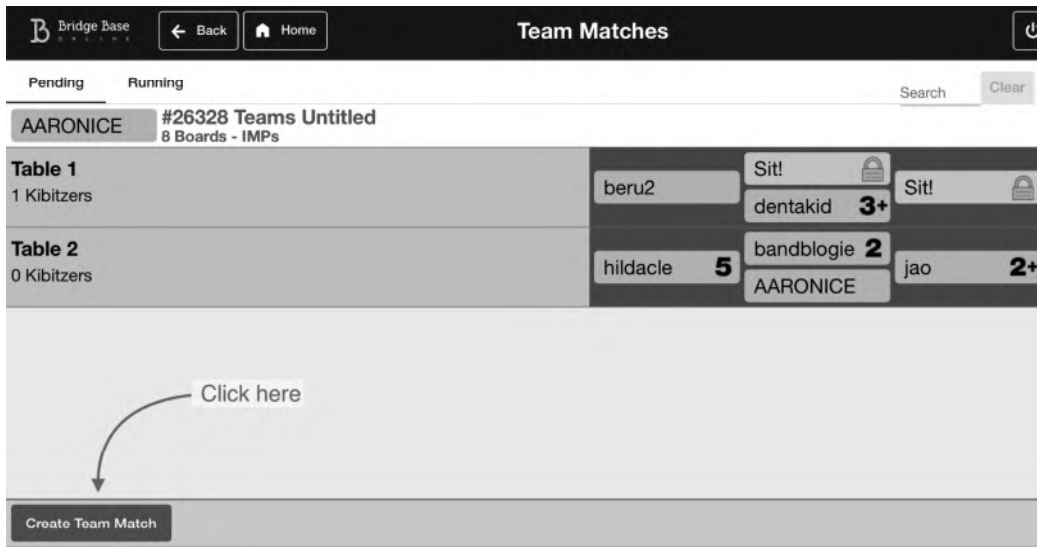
Bridge Base ONLINE

← Back

Home

Team Matches

Pending

Running

Search

Clear

AARONICE

#26328 Teams Untitled
8 Boards - IMPs

Table 1
1 Kibitzers

beru2

Sit!

dentakid 3+

Sit!

Table 2
0 Kibitzers

hildacle 5

bandblogie 2

AARONICE

jao 2+

Click here

Create Team Match